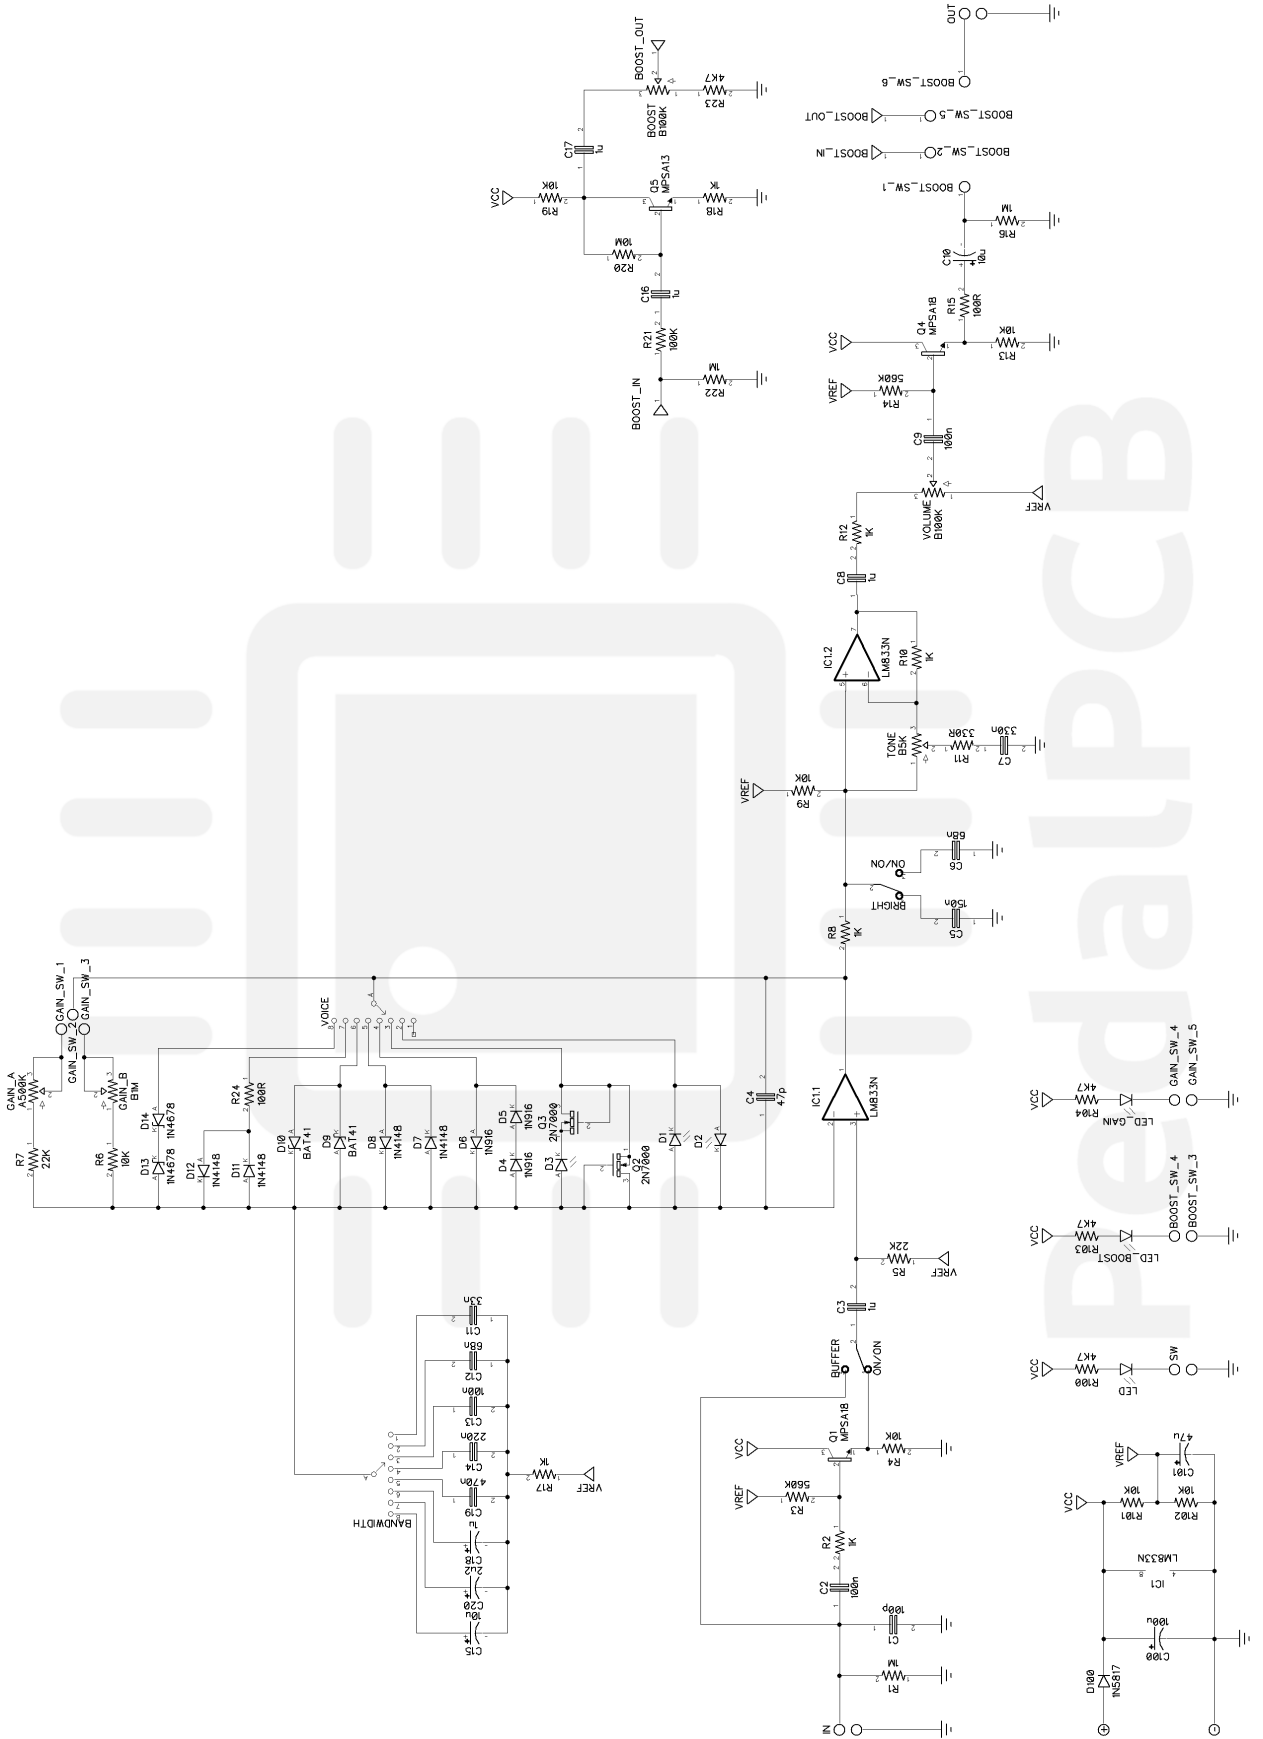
BOOST_OUT
R23 4K7
BOOST B100K
C17 1u
VCC R19 10K
Q5 MPSA13
R18 1K
R20 10M
C16 1u
R21 100K
BOOST_IN
R22 1M
OUT
BOOST_SW_6
BOOST_OUT BOOST_SW_5
BOOST_IN BOOST_SW_2
BOOST_SW_1
R16 1M
C10 10u
R15 100R
Q4 MPSA18
VCC
R13 10K
VREF R14 560K
C9 100n
VOLUME B100K
VREF
R12 1K
C8 1u
IC1.2 LM833N
R10 1K
TONE B5K
R11 330R
C7 330n
VREF R9 10K
C6 68n
ON/ON
BRIGHT
C5 150n
R8 1K
GAIN_SW_1
GAIN_SW_3
GAIN_SW_2
GAIN_A A500K
GAIN_B B1M
R7 22K
R6 10K
D14 1N4678
D13 1N4678
D12 1N4148
D11 1N4148
R24 100R
VOICE
D10 BAT41
D9 BAT41
D8 1N4148
D7 1N4148
D6 1N916
D5 1N916
D4 1N916
Q3 2N7000
D3
Q2 2N7000
D1
D2
C4 47p
IC1.1 LM833N
VCC R104 4K7 LED_GAIN GAIN_SW_4 GAIN_SW_5
VCC R103 4K7 LED_BOOST BOOST_SW_4 BOOST_SW_3
VCC R100 4K7 LED SW
R5 22K VREF
C3 1u
BUFFER
ON/ON
C11 33n
C12 68n
C13 100n
C14 220n
C19 470n
C18 1u
C20 2u2
C15 10u
BANDWIDTH
R17 1K VREF
VCC Q1 MPSA18
R4 10K
VREF R3 560K
R2 1K
C2 100n
C1 100p
R1 1M
IN
VREF C101 47u
VCC R101 10K R102 10K
IC1 LM833N
C100 100u
D100 1N5817